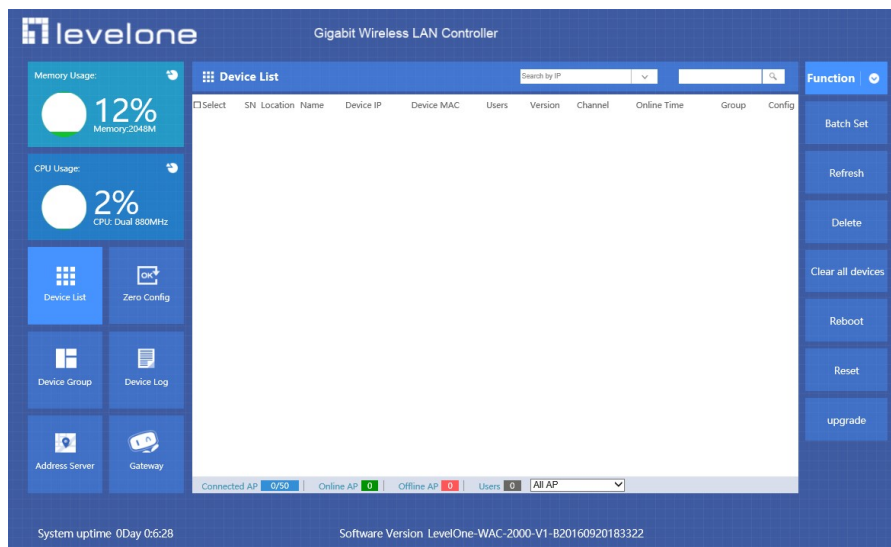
levelone

Gigabit Wireless LAN Controller

Memory Usage:

12%
Memory:2048M

CPU Usage:

2%
CPU: Dual 880MHz

Device List

Zero Config

Device Group

Device Log

Address Server

Gateway

Device List

Search by IP

| Select | SN | Location | Name | Device IP | Device MAC | Users | Version | Channel | Online Time | Group | Config |
|---|---|---|---|---|---|---|---|---|---|---|---|

Connected AP 0/50 | Online AP 0 | Offline AP 0 | Users 0 | All AP

Function

Batch Set

Refresh

Delete

Clear all devices

Reboot

Reset

upgrade

System uptime 0Day 0:6:28

Software Version LevelOne-WAC-2000-V1-B20160920183322